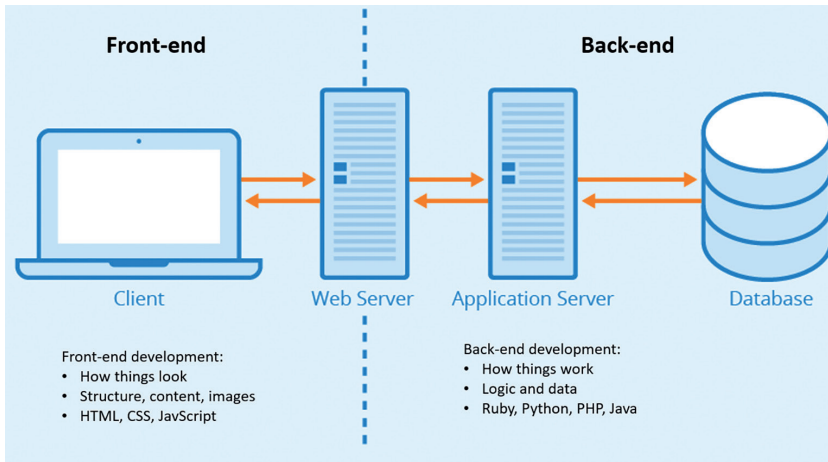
Front-end

Back-end

Client

Web Server

Application Server

Database

Front-end development:
- How things look
- Structure, content, images
- HTML, CSS, JavScript

Back-end development:
- How things work
- Logic and data
- Ruby, Python, PHP, Java